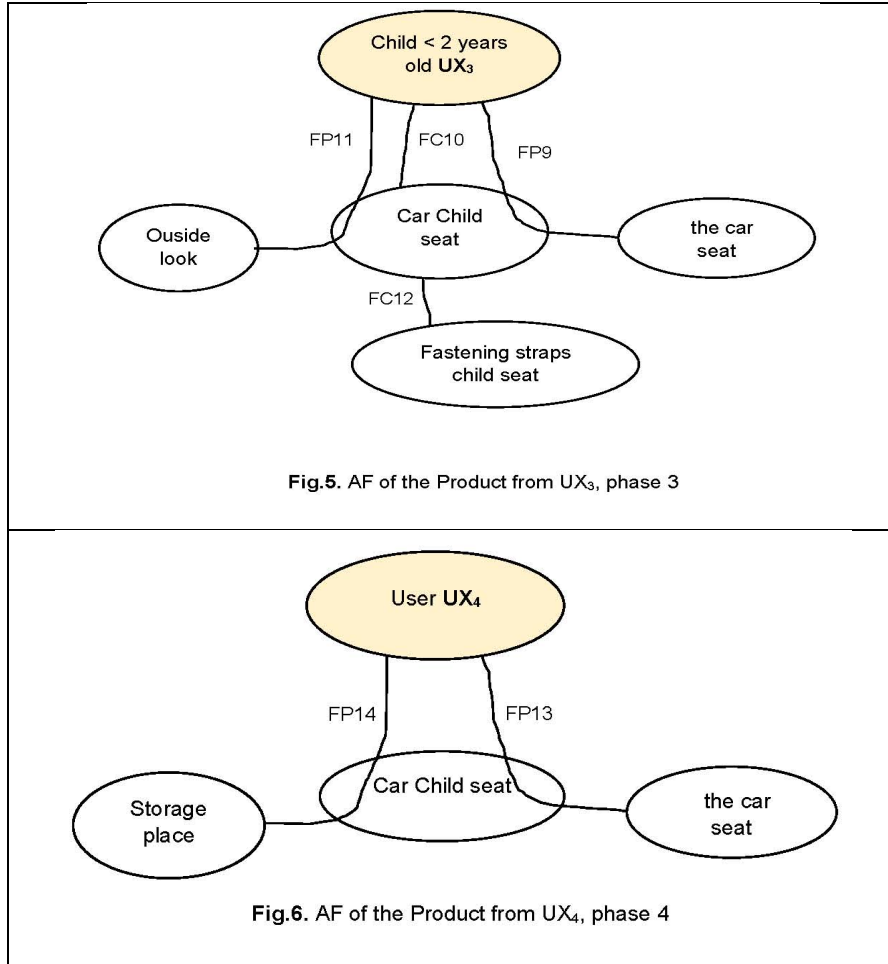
Child < 2 years old **$UX_3$**

FP11

FC10

FP9

Ouside look

Car Child seat

the car seat

FC12

Fastening straps child seat

**Fig.5.** AF of the Product from $UX_3$, phase 3

User **$UX_4$**

FP14

FP13

Storage place

Car Child seat

the car seat

**Fig.6.** AF of the Product from $UX_4$, phase 4